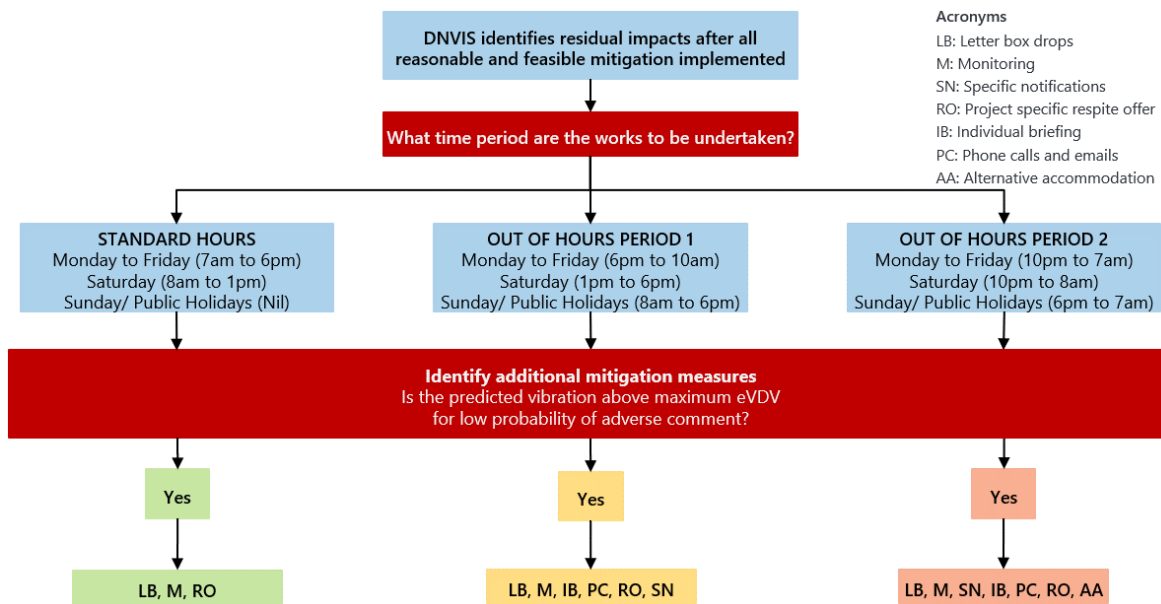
DNVIS identifies residual impacts after all reasonable and feasible mitigation implemented

Acronyms
LB: Letter box drops
M: Monitoring
SN: Specific notifications
RO: Project specific respite offer
IB: Individual briefing
PC: Phone calls and emails
AA: Alternative accommodation

What time period are the works to be undertaken?

STANDARD HOURS
Monday to Friday (7am to 6pm)
Saturday (8am to 1pm)
Sunday/ Public Holidays (Nil)

OUT OF HOURS PERIOD 1
Monday to Friday (6pm to 10am)
Saturday (1pm to 6pm)
Sunday/ Public Holidays (8am to 6pm)

OUT OF HOURS PERIOD 2
Monday to Friday (10pm to 7am)
Saturday (10pm to 8am)
Sunday/ Public Holidays (6pm to 7am)

Identify additional mitigation measures
Is the predicted vibration above maximum eVDV for low probability of adverse comment?

Yes

Yes

Yes

LB, M, RO

LB, M, IB, PC, RO, SN

LB, M, SN, IB, PC, RO, AA